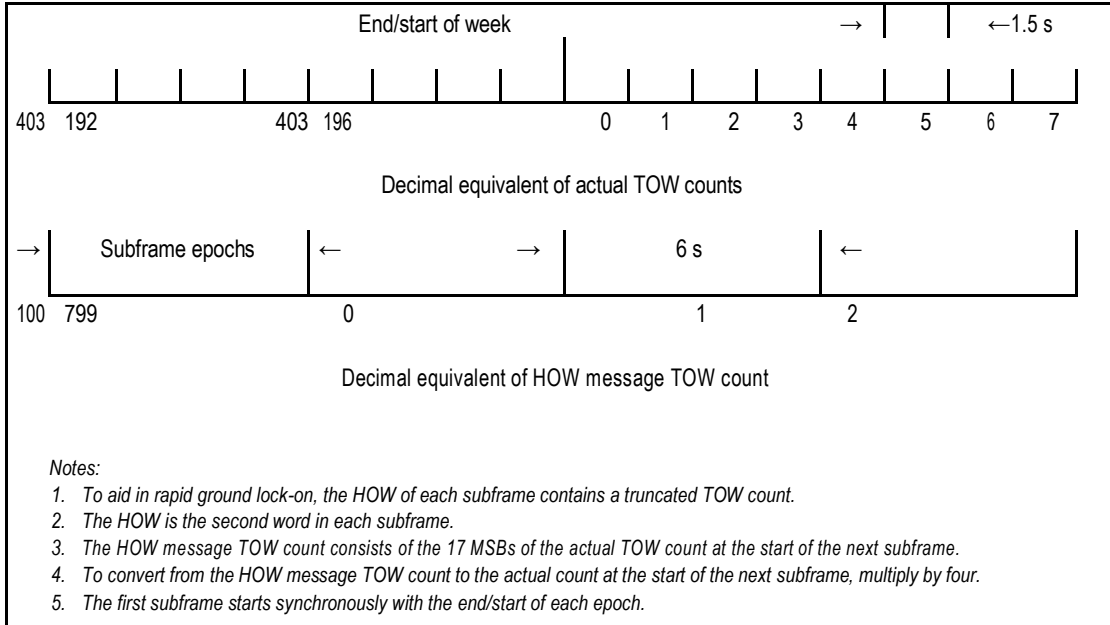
End/start of week

→ ←1.5 s

403 192 403 196 0 1 2 3 4 5 6 7

Decimal equivalent of actual TOW counts

→ Subframe epochs ← → 6 s ←

100 799 0 1 2

Decimal equivalent of HOW message TOW count

Notes:

1. To aid in rapid ground lock-on, the HOW of each subframe contains a truncated TOW count.
2. The HOW is the second word in each subframe.
3. The HOW message TOW count consists of the 17 MSBs of the actual TOW count at the start of the next subframe.
4. To convert from the HOW message TOW count to the actual count at the start of the next subframe, multiply by four.
5. The first subframe starts synchronously with the end/start of each epoch.